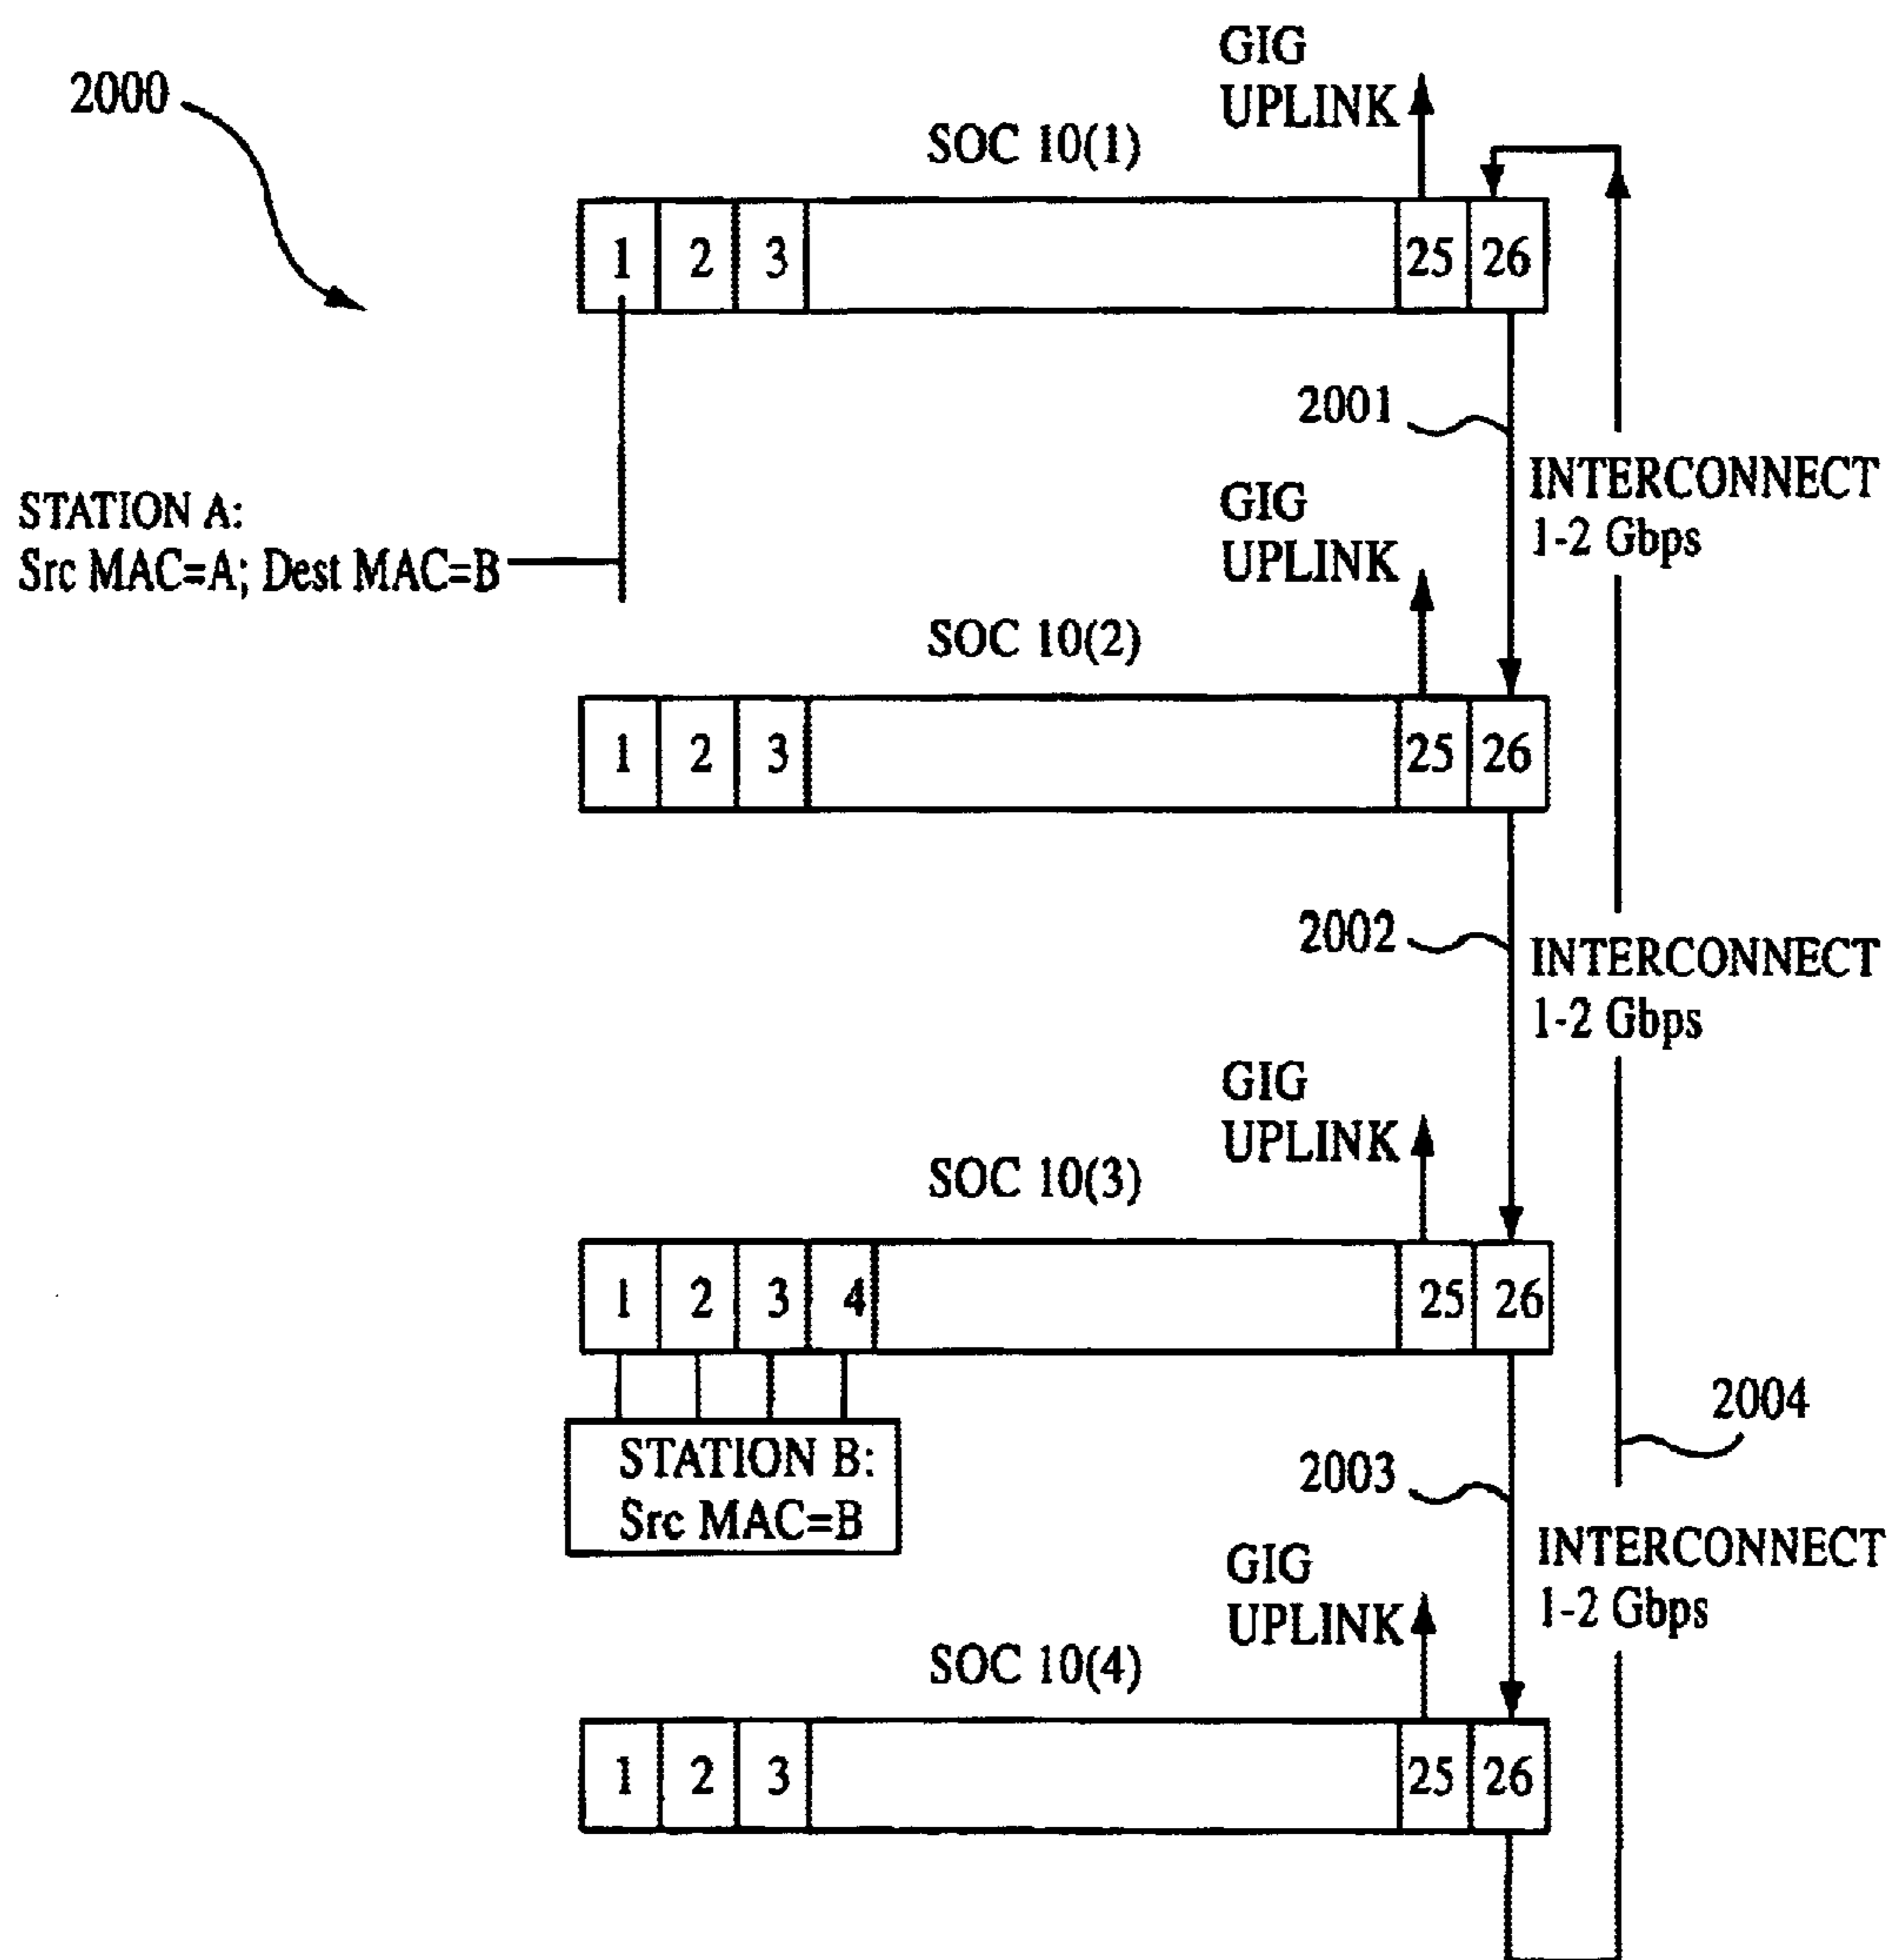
2000

GIG UPLINK

SOC 10(1)

1 2 3 25 26

2001

INTERCONNECT 1-2 Gbps

STATION A: Src MAC=A; Dest MAC=B

GIG UPLINK

SOC 10(2)

1 2 3 25 26

2002

INTERCONNECT 1-2 Gbps

GIG UPLINK

SOC 10(3)

1 2 3 4 25 26

2004

STATION B: Src MAC=B

2003

INTERCONNECT 1-2 Gbps

GIG UPLINK

SOC 10(4)

1 2 3 25 26